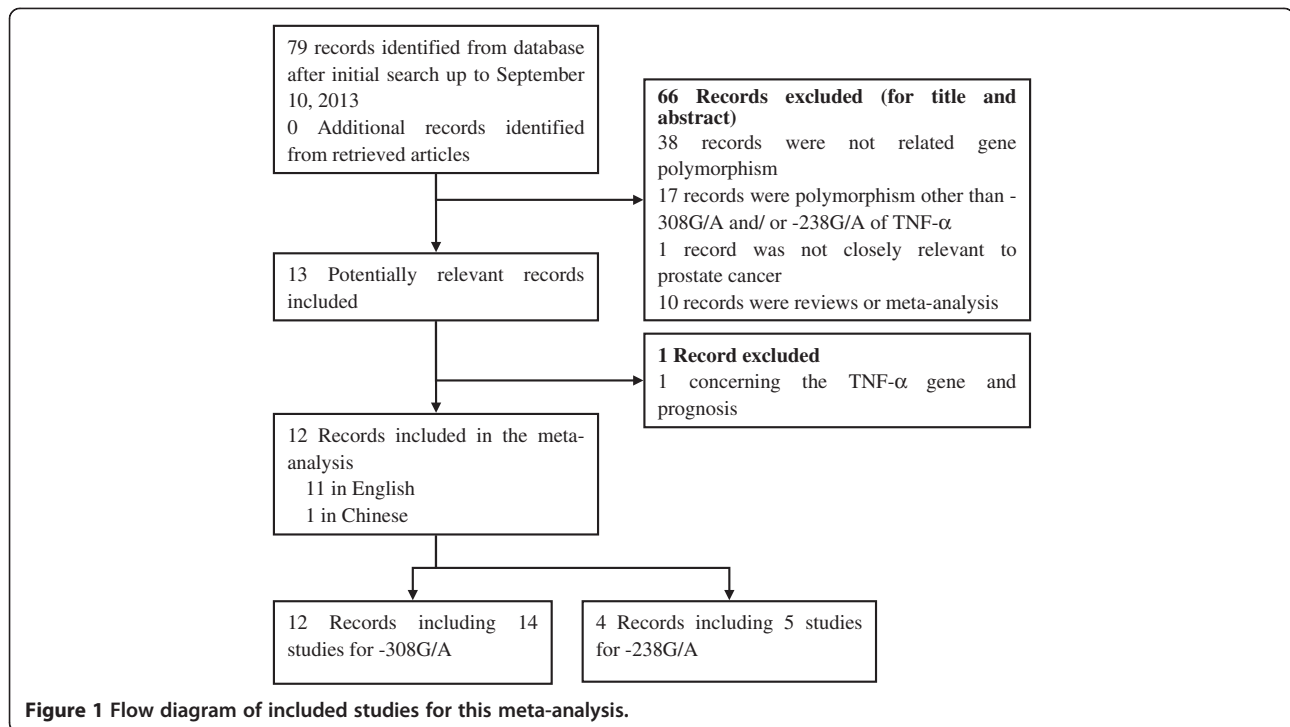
79 records identified from database after initial search up to September 10, 2013
0 Additional records identified from retrieved articles

66 Records excluded (for title and abstract)
38 records were not related gene polymorphism
17 records were polymorphism other than -308G/A and/ or -238G/A of TNF-$\alpha$
1 record was not closely relevant to prostate cancer
10 records were reviews or meta-analysis

13 Potentially relevant records included

1 Record excluded
1 concerning the TNF-$\alpha$ gene and prognosis

12 Records included in the meta-analysis
11 in English
1 in Chinese

12 Records including 14 studies for -308G/A

4 Records including 5 studies for -238G/A

Figure 1 Flow diagram of included studies for this meta-analysis.